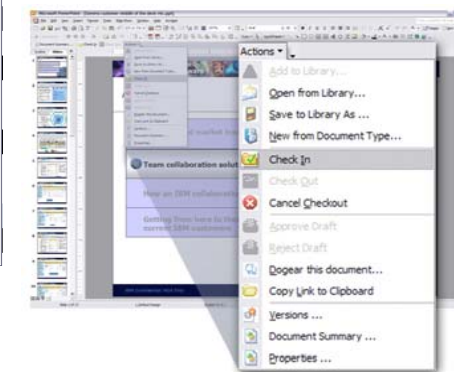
Actions ▾

Add to Library...
Open from Library...
Save to Library As...
New from Document Type...
Check In
Check Out
Cancel Checkout
Approve Draft
Reject Draft
Dogear this document...
Copy Link to Clipboard
Versions ...
Document Summary ...
Properties ...

Team collaboration solut
How an IBM collaborativ
Getting from here to the current IBM customer
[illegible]